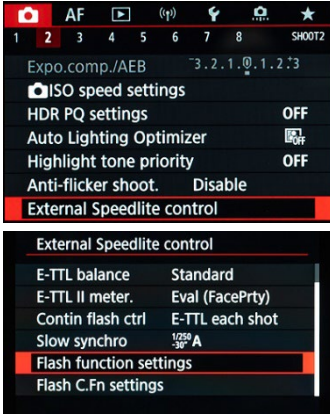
AF
1 2 3 4 5 6 7 8 SHOOT2
Expo.comp./AEB $^{-}3.2.1.\underline{0}.1.2.^{+}3$
ISO speed settings
HDR PQ settings OFF
Auto Lighting Optimizer
Highlight tone priority OFF
Anti-flicker shoot. Disable
External Speedlite control

External Speedlite control
E-TTL balance Standard
E-TTL II meter. Eval (FacePrty)
Contin flash ctrl E-TTL each shot
Slow synchro $\frac{1}{250}$-30" A
Flash function settings
Flash C.Fn settings